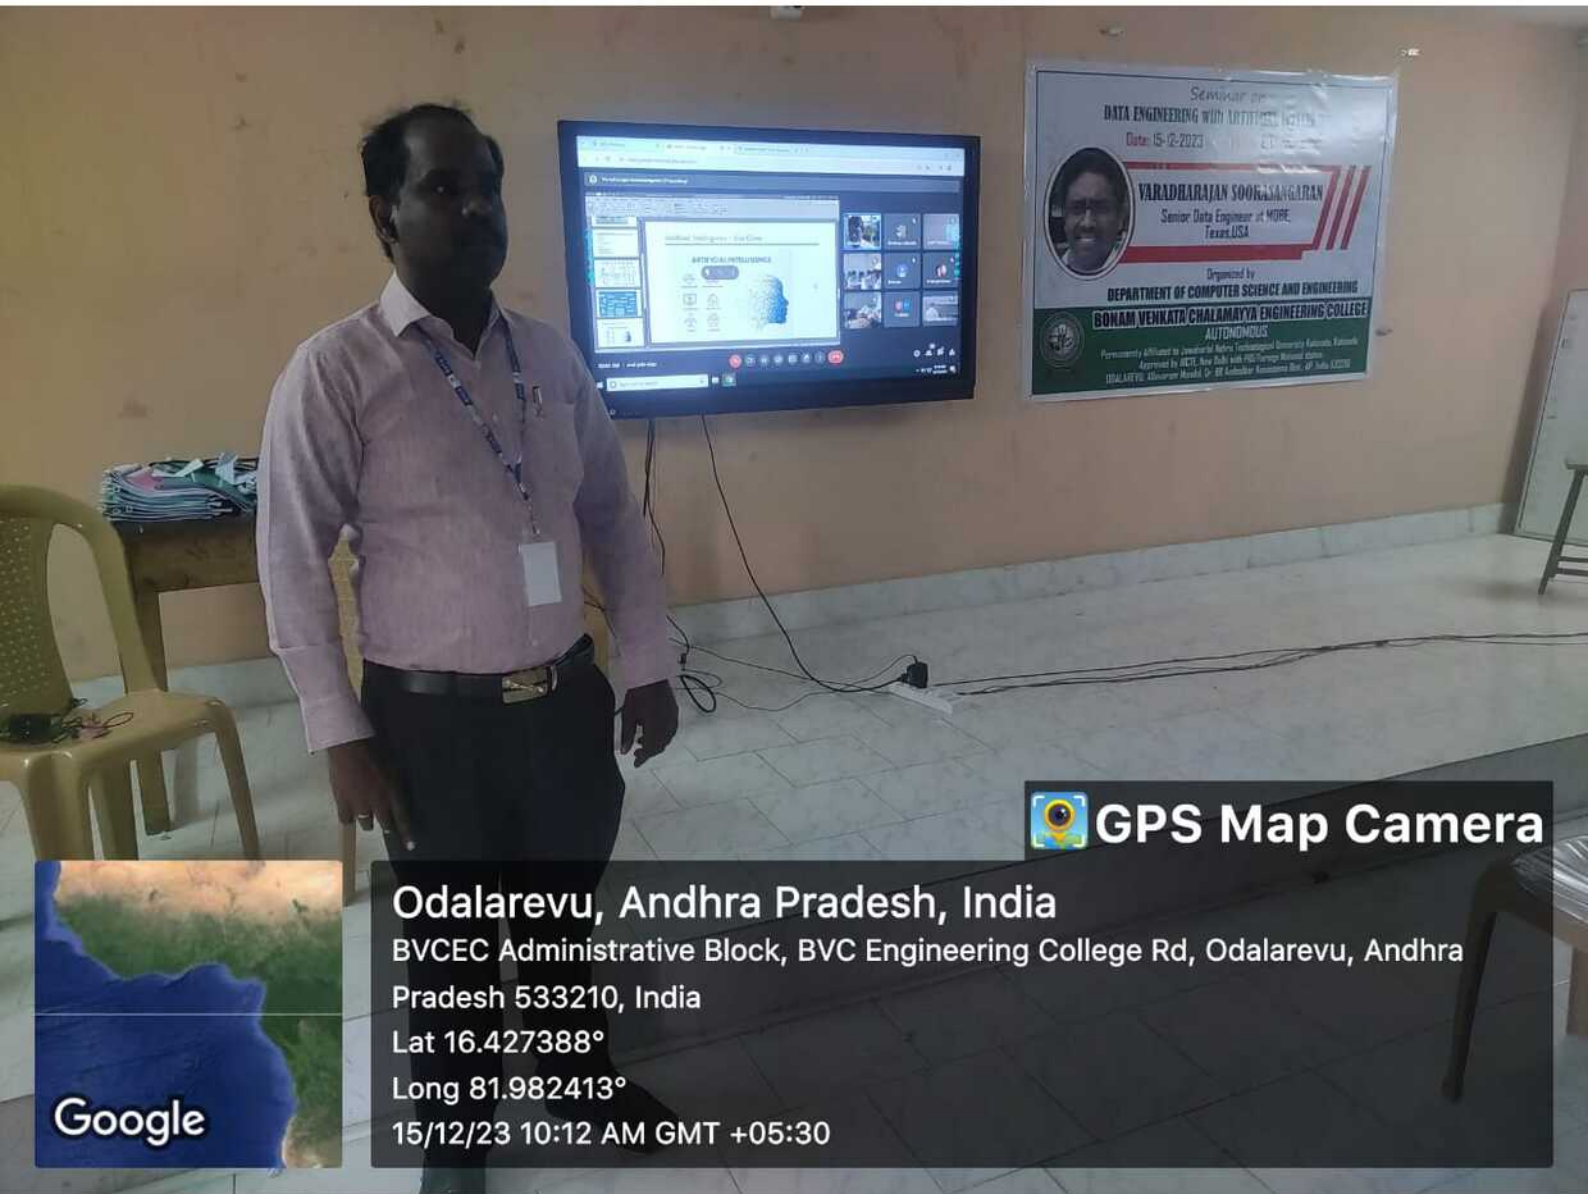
Seminar on
DATA ENGINEERING WITH ARTIFICIAL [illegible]
Date: 15-12-2023 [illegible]

VARADHARAJAN SOORASANGARAN
Senior Data Engineer at MORE
Texas,USA

Organized by
DEPARTMENT OF COMPUTER SCIENCE AND ENGINEERING
BONAM VENKATA CHALAMAYYA ENGINEERING COLLEGE
AUTONOMOUS
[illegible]

ARTIFICIAL INTELLIGENCE

GPS Map Camera
Odalarevu, Andhra Pradesh, India
BVCEC Administrative Block, BVC Engineering College Rd, Odalarevu, Andhra Pradesh 533210, India
Lat 16.427388°
Long 81.982413°
15/12/23 10:12 AM GMT +05:30
Google